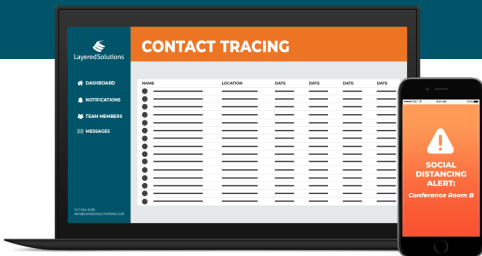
LayeredSolutions

CONTACT TRACING

DASHBOARD
NOTIFICATIONS
TEAM MEMBERS
MESSAGES

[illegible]

| NAME | LOCATION | DATE | DATE | DATE | DATE |
|---|---|---|---|---|---|

SOCIAL DISTANCING ALERT:
Conference Room B